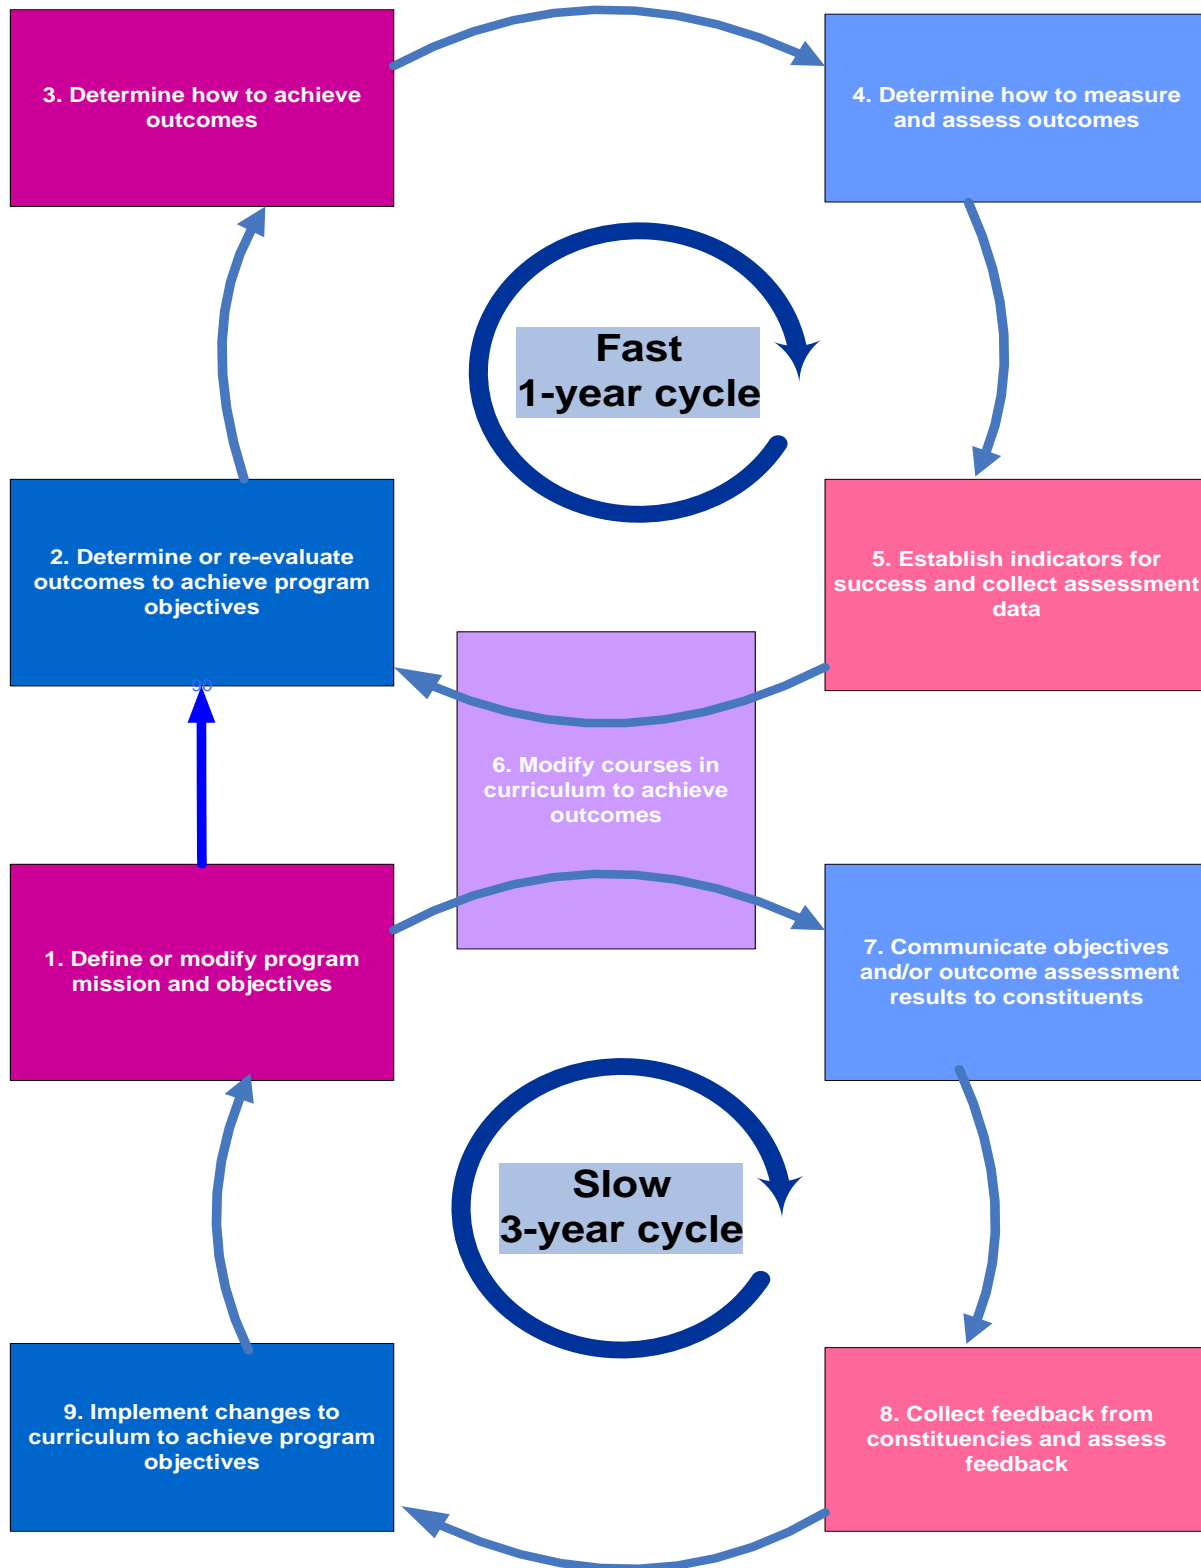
3. Determine how to achieve outcomes

4. Determine how to measure and assess outcomes

Fast
1-year cycle

2. Determine or re-evaluate outcomes to achieve program objectives

5. Establish indicators for success and collect assessment data

90

6. Modify courses in curriculum to achieve outcomes

1. Define or modify program mission and objectives

7. Communicate objectives and/or outcome assessment results to constituents

Slow
3-year cycle

9. Implement changes to curriculum to achieve program objectives

8. Collect feedback from constituencies and assess feedback